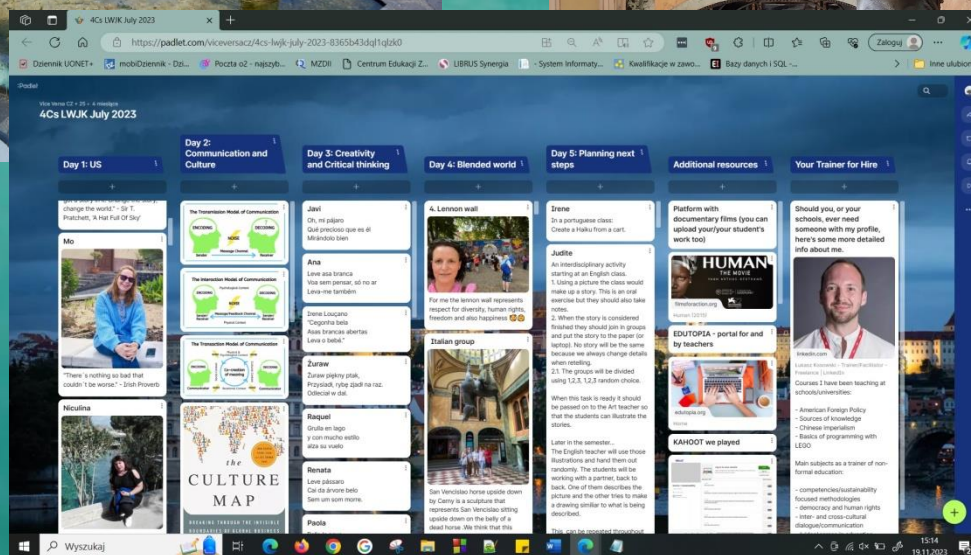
4Cs LWJK July 2023

https://padlet.com/viceversacz/4cs-lwjk-july-2023-8365b43dql1qlzk0

Zaloguj

Dziennik UONET+ mobiDziennik - Dzi... Poczta o2 - najszyb... MZDII Centrum Edukacji Z... LIBRUS Synergia - System Informaty... Kwalifikacje w zawo... Bazy danych i SQL -... Inne ulubione

Padlet

Vice Versa CZ • 25 • 4 miesiące

4Cs LWJK July 2023

Day 1: US

change the world." - Sir T. Pratchett, 'A Hat Full Of Sky'

Mo

"There's nothing so bad that couldn't be worse." - Irish Proverb

Niculina

Day 2: Communication and Culture

The Transmission Model of Communication
ENCODING NOISE DECODING

The Interaction Model of Communication

The Transaction Model of Communication

the CULTURE MAP

Day 3: Creativity and Critical thinking

Javi
Oh, mi pájaro
Qué precioso que es él
Mirándolo bien

Ana
Leve asa branca
Voa sem pensar, só no ar
Leva-me também

Dene Loução
"Cegonha bela
Asas brancas abertas
Leva o bebê."

Żuraw
Żuraw piękny ptak,
Przysiadł, rybę zjadł na raz.
Odleciał w dal.

Raquel
Grulla en lago
y con mucho estilo
alza su vuelo

Renata
Leve pássaro
Cai da árvore belo
Sem um som morre.

Paola

Day 4: Blended world

4. Lennon wall

For me the lennon wall represents respect for diversity, human rights, freedom and also happiness

Italian group

San Venceslao horse upside down by Cerny is a sculpture that represents San Venceslao sitting upside down on the belly of a dead horse .We think that this

Day 5: Planning next steps

Irene
In a portuguese class:
Create a Haiku from a cart.

Judite
An interdisciplinary activity starting at an English class.
1. Using a picture the class would make up a story. This is an oral exercise but they should also take notes.
2. When the story is considered finished they should join in groups and put the story to the paper (or laptop). No story will be the same because we always change details when retelling.
2.1. The groups will be divided using 1,2,3, 1,2,3 random choice.

When this task is ready it should be passed on to the Art teacher so that the students can illustrate the stories.

Later in the semester...
The English teacher will use those illustrations and hand them out randomly. The students will be working with a partner, back to back. One of them describes the picture and the other tries to make a drawing similar to what is being described.

This can be repeated throughout

Additional resources

Platform with documentary films (you can upload your/your student's work too)

HUMAN THE MOVIE

Human (2015)

EDUTOPIA - portal for and by teachers

edutopia.org

KAHOOT we played

Your Trainer for Hire

Should you, or your schools, ever need someone with my profile, here's some more detailed info about me.

linkedin.com

Lukasz Kozowski - Trainer/Facilitator - Freelance | LinkedIn

Courses I have been teaching at schools/universities:

- American Foreign Policy
- Sources of knowledge
- Chinese imperialism
- Basics of programming with LEGO

Main subjects as a trainer of non-formal education:

- competencies/sustainability focused methodologies
- democracy and human rights
- inter- and cross-cultural dialogue/communication

Wyszukaj

15:14
19.11.2023